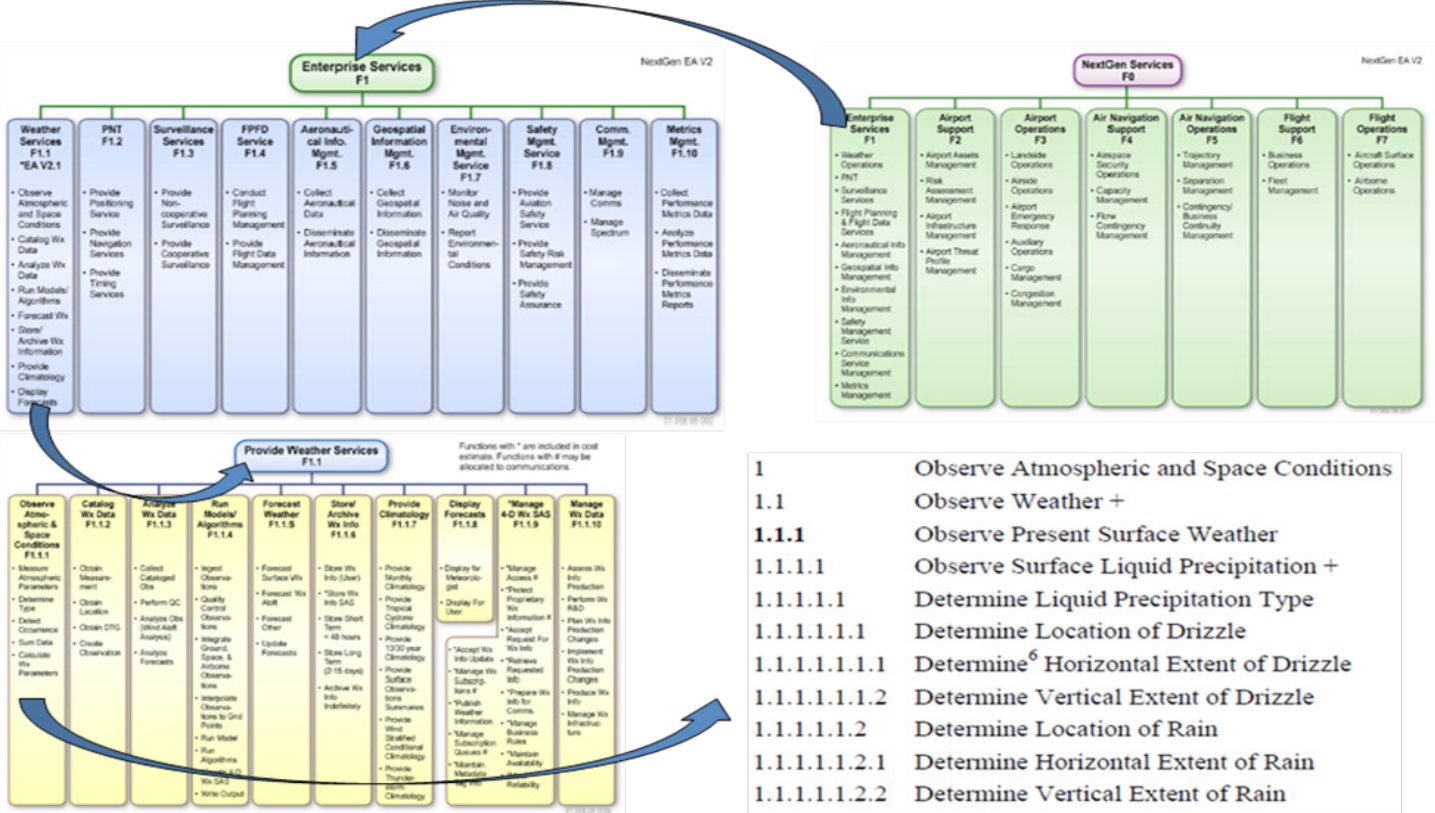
Enterprise Services
F1

NextGen EA V2

Weather Services
F1.1
*EA V2.1
- Observe Atmospheric and Space Conditions
- Catalog Wx Data
- Analyze Wx Data
- Run Models/ Algorithms
- Forecast Wx
- Store/ Archive Wx Information
- Provide Climatology
- Display Forecasts

PNT
F1.2
- Provide Positioning Service
- Provide Navigation Services
- Provide Timing Services

Surveillance Services
F1.3
- Provide Non-cooperative Surveillance
- Provide Cooperative Surveillance

FPFD Service
F1.4
- Conduct Flight Planning Management
- Provide Flight Data Management

Aeronautical Info. Mgmt.
F1.5
- Collect Aeronautical Data
- Disseminate Aeronautical Information

Geospatial Information Mgmt.
F1.6
- Collect Geospatial Information
- Disseminate Geospatial Information

Environmental Mgmt. Service
F1.7
- Monitor Noise and Air Quality
- Report Environmental Conditions

Safety Mgmt. Service
F1.8
- Provide Aviation Safety Service
- Provide Safety Risk Management
- Provide Safety Assurance

Comm. Mgmt.
F1.9
- Manage Comms
- Manage Spectrum

Metrics Mgmt.
F1.10
- Collect Performance Metrics Data
- Analyze Performance Metrics Data
- Disseminate Performance Metrics Reports

NextGen Services
F0

NextGen EA V2

Enterprise Services
F1
- Weather Operations
- PNT
- Surveillance Services
- Flight Planning & Flight Data Services
- Aeronautical Info Management
- Geospatial Info Management
- Environmental Info Management
- Safety Management Service
- Communications Service Management
- Metrics Management

Airport Support
F2
- Airport Assets Management
- Risk Assessment Management
- Airport Infrastructure Management
- Airport Threat Profile Management

Airport Operations
F3
- Landside Operations
- Airside Operations
- Airport Emergency Response
- Auxiliary Operations
- Cargo Management
- Congestion Management

Air Navigation Support
F4
- Airspace Security Operations
- Capacity Management
- Flow Contingency Management

Air Navigation Operations
F5
- Trajectory Management
- Separation Management
- Contingency/ Business Continuity Management

Flight Support
F6
- Business Operations
- Fleet Management

Flight Operations
F7
- Aircraft Surface Operations
- Airborne Operations

Provide Weather Services
F1.1

Functions with * are included in cost estimate. Functions with # may be allocated to communications.

Observe Atmospheric & Space Conditions
F1.1.1
- Measure Atmospheric Parameters
- Determine Type
- Detect Occurrence
- Sum Data
- Calculate Wx Parameters

Catalog Wx Data
F1.1.2
- Obtain Measurement
- Obtain Location
- Obtain DTG
- Create Observation

Analyze Wx Data
F1.1.3
- Collect Cataloged Obs
- Perform QC
- Analyze Obs (Wind Aloft Analysis)
- Analyze Forecasts

Run Models/ Algorithms
F1.1.4
- Ingest Observations
- Quality Control Observations
- Integrate Ground, Space, & Airborne Observations
- Interpolate Observations to Grid Points
- Run Model
- Run Algorithms
- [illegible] Wx SAS
- Write Output

Forecast Weather
F1.1.5
- Forecast Surface Wx
- Forecast Wx Aloft
- Forecast Other
- Update Forecasts

Store/ Archive Wx Info
F1.1.6
- Store Wx Info (User)
- *Store Wx Info SAS
- Store Short Term < 48 hours
- Store Long Term (2-15 days)
- Archive Wx Info Indefinitely

Provide Climatology
F1.1.7
- Provide Monthly Climatology
- Provide Tropical Cyclone Climatology
- Provide 13/30 year Climatology
- Provide Surface Observations Summaries
- Provide Wind Stratified Conditional Climatology
- Provide Thunderstorm Climatology

Display Forecasts
F1.1.8
- Display for Meteorologist
- Display For User

*Manage 4-D Wx SAS
F1.1.9
- *Manage Access #
- *Protect Proprietary Wx Information #
- *Accept Request For Wx Info
- *Retrieve Requested Info
- *Prepare Wx Info for Comms.
- *Manage Business Rules
- *Maintain Availability
- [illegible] Reliability
- *Accept Wx Info Update
- *Manage Wx Subscriptions #
- *Publish Weather Information
- *Manage Subscription Queues #
- *Maintain Metadata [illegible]

Manage Wx Data
F1.1.10
- Assess Wx Info Production
- Perform Wx R&D
- Plan Wx Info Production Changes
- Implement Wx Info Production Changes
- Produce Wx Info
- Manage Wx Infrastructure

| 1 | Observe Atmospheric and Space Conditions |
|---|---|
| 1.1 | Observe Weather + |
| **1.1.1** | Observe Present Surface Weather |
| 1.1.1.1 | Observe Surface Liquid Precipitation + |
| 1.1.1.1.1 | Determine Liquid Precipitation Type |
| 1.1.1.1.1.1 | Determine Location of Drizzle |
| 1.1.1.1.1.1.1 | Determine$^6$ Horizontal Extent of Drizzle |
| 1.1.1.1.1.1.2 | Determine Vertical Extent of Drizzle |
| 1.1.1.1.1.2 | Determine Location of Rain |
| 1.1.1.1.1.2.1 | Determine Horizontal Extent of Rain |
| 1.1.1.1.1.2.2 | Determine Vertical Extent of Rain |